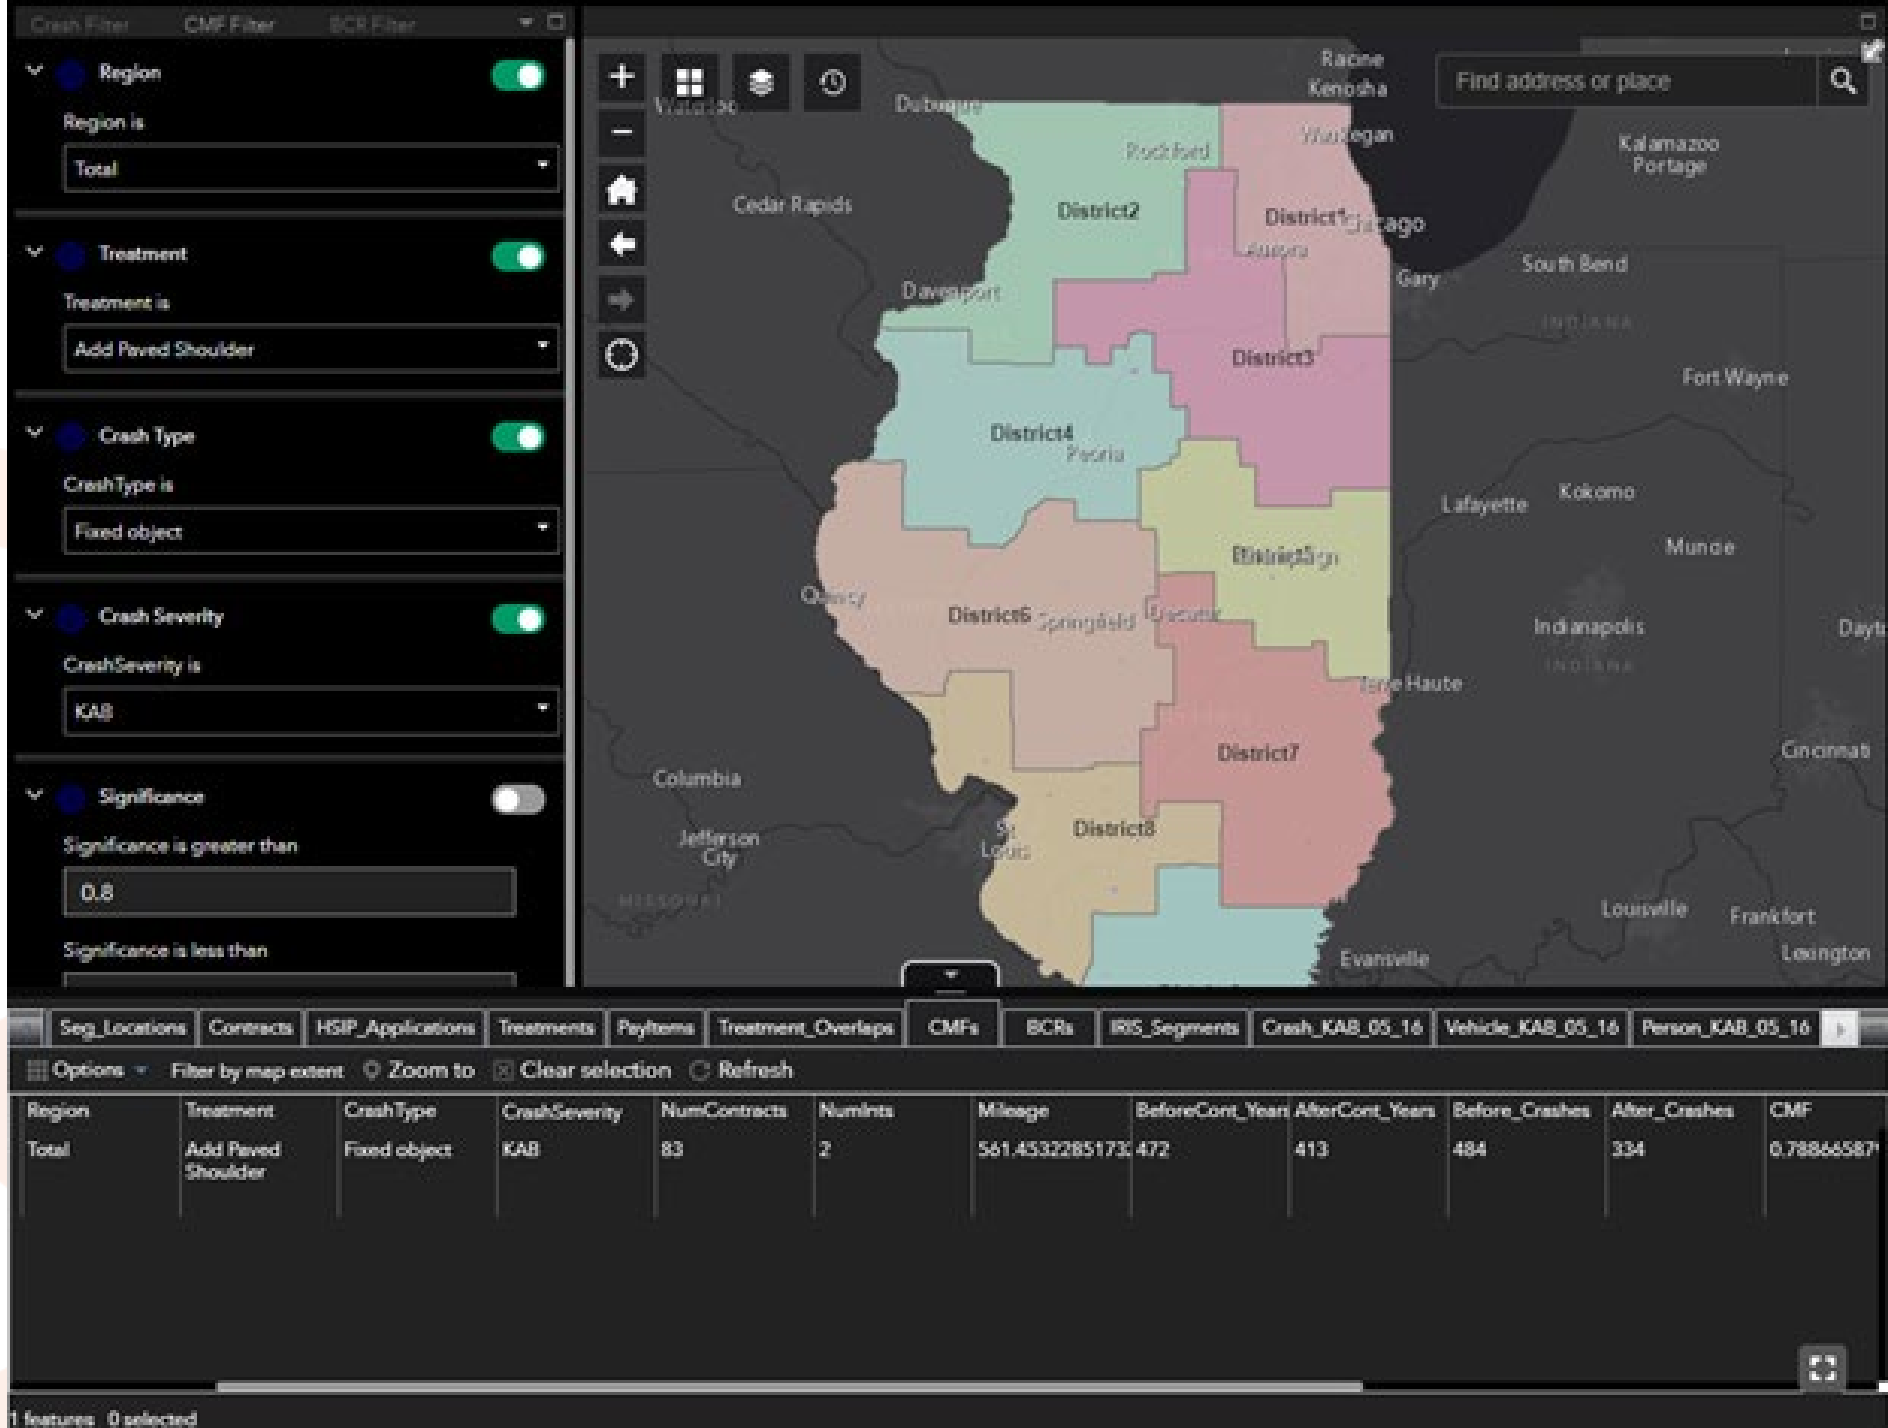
Crash Filter CMF Filter BCR Filter

Region

Region is

Total

Treatment

Treatment is

Add Paved Shoulder

Crash Type

CrashType is

Fixed object

Crash Severity

CrashSeverity is

KAB

Significance

Significance is greater than

0.8

Significance is less than

Find address or place

Racine
Kenosha
Waukegan
Dubuque
Waterloo
Rockford
Cedar Rapids
District2
District1
Chicago
Aurora
Gary
Kalamazoo
Portage
South Bend
Davenport
District3
INDIANA
Fort Wayne
District4
Peoria
Lafayette
Kokomo
District5
Muncie
Quincy
District6
Springfield
Decatur
Indianapolis
INDIANA
Dayt
Terre Haute
District7
Cincinnati
Columbia
Jefferson City
St. Louis
District8
MISSOURI
Louisville
Frankfort
Lexington
Evansville

Seg_Locations | Contracts | HSIP_Applications | Treatments | PayItems | Treatment_Overlaps | CMFs | BCRs | IRIS_Segments | Crash_KAB_05_16 | Vehicle_KAB_05_16 | Person_KAB_05_16

Options Filter by map extent Zoom to Clear selection Refresh

| Region | Treatment | CrashType | CrashSeverity | NumContracts | NumInts | Mileage | BeforeCont_Years | AfterCont_Years | Before_Crashes | After_Crashes | CMF |
|---|---|---|---|---|---|---|---|---|---|---|---|
| Total | Add Paved Shoulder | Fixed object | KAB | 83 | 2 | 561.4532285173 | 472 | 413 | 484 | 334 | 0.78866587 |

1 features 0 selected